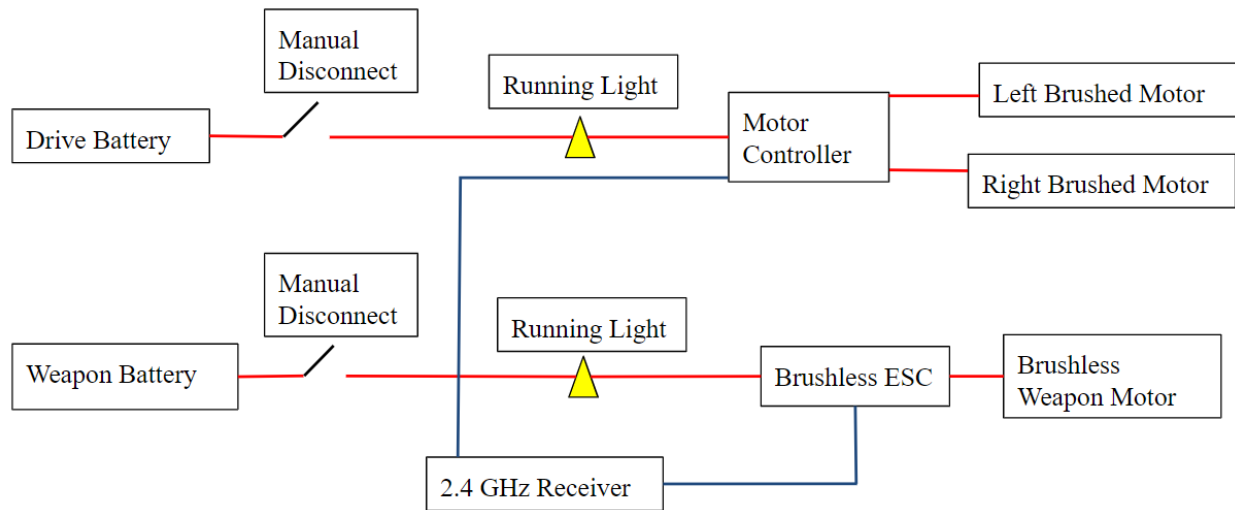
Manual Disconnect

Running Light

Left Brushed Motor

Drive Battery

Motor Controller

Right Brushed Motor

Manual Disconnect

Running Light

Weapon Battery

Brushless ESC

Brushless Weapon Motor

2.4 GHz Receiver